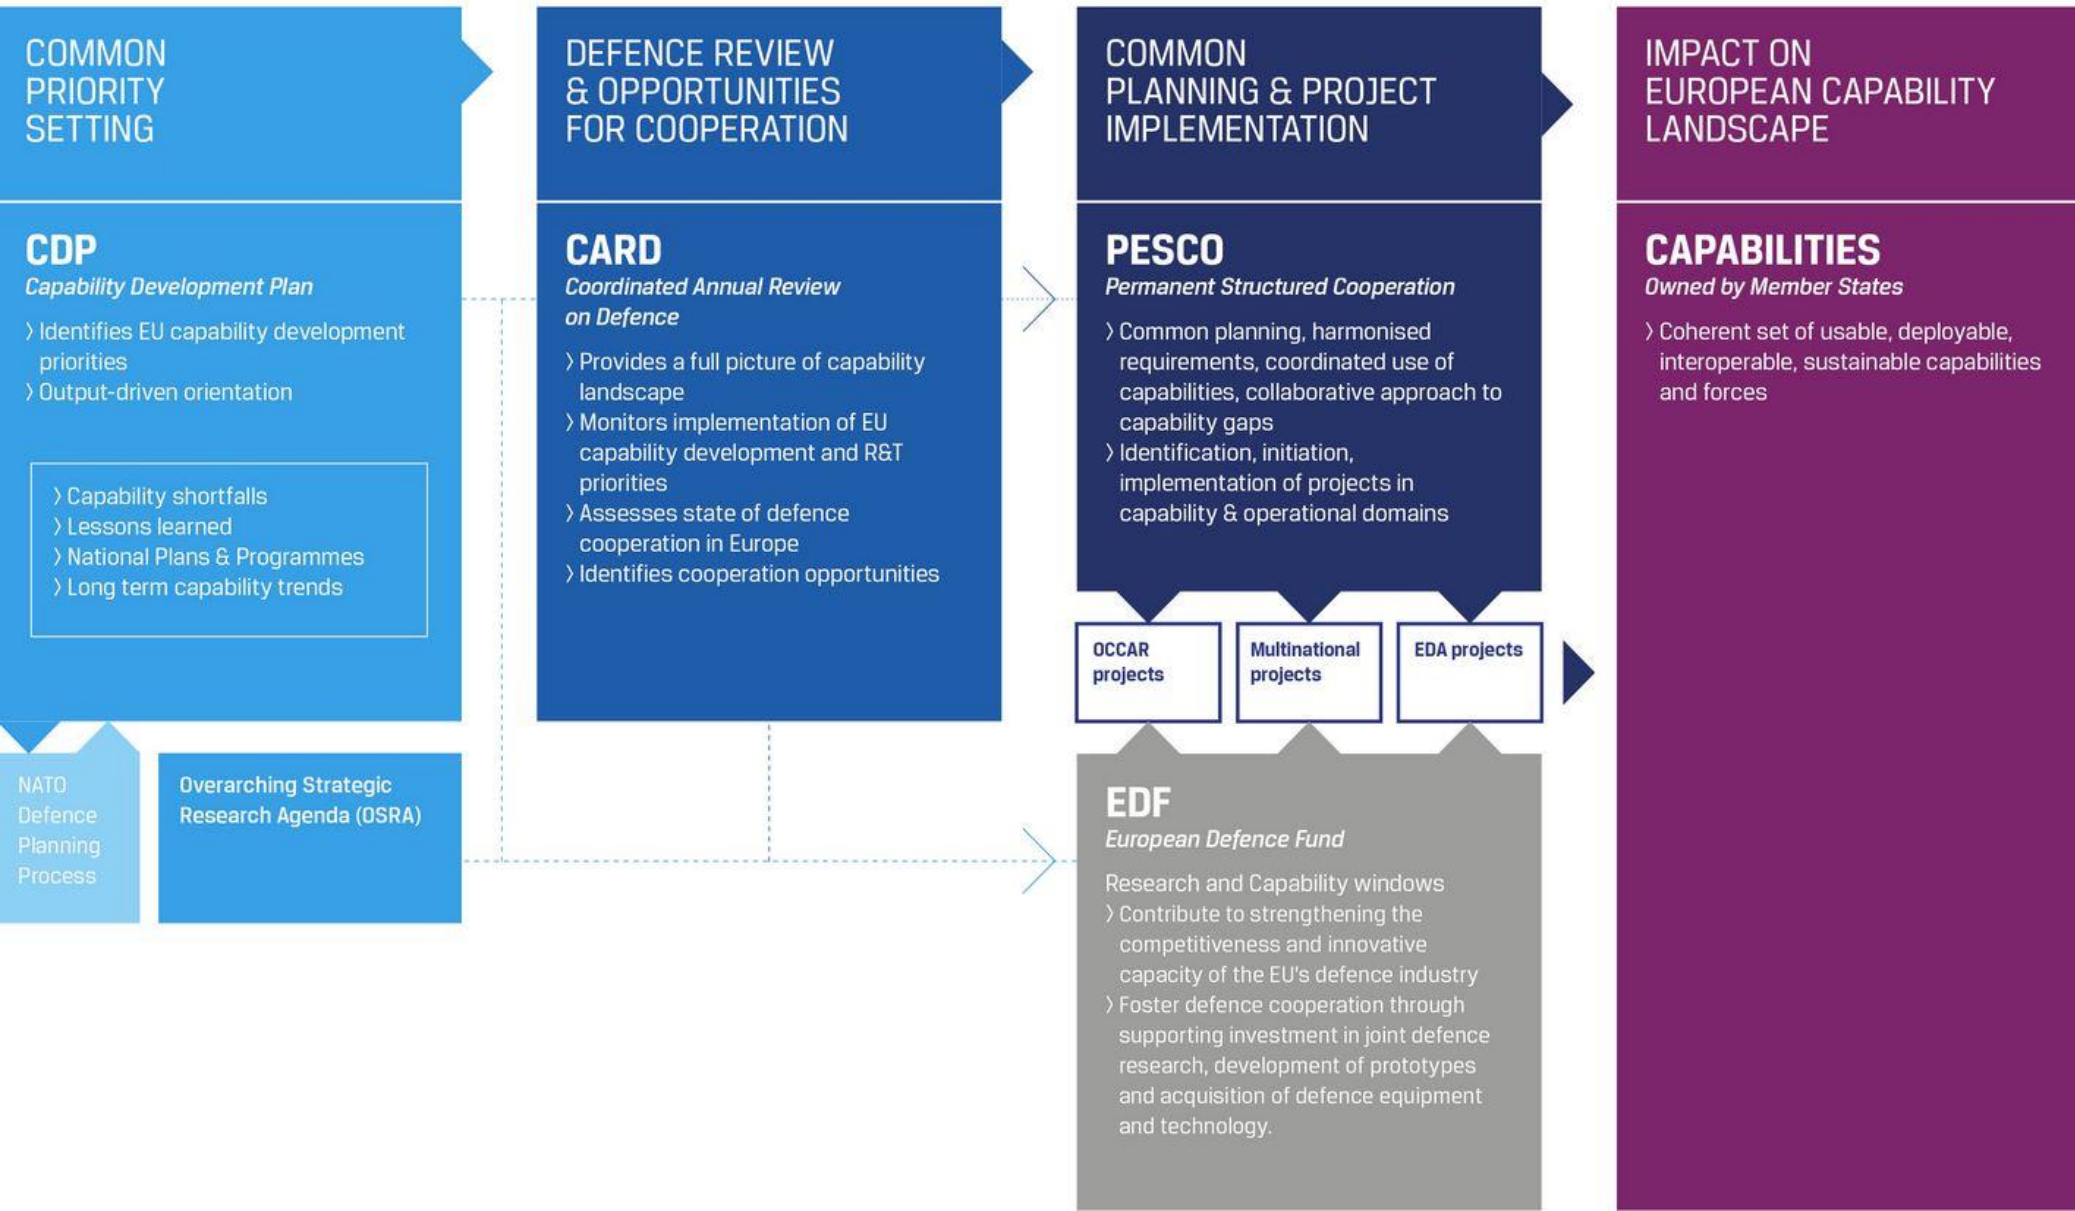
COMMON PRIORITY SETTING

CDP
Capability Development Plan
› Identifies EU capability development priorities
› Output-driven orientation

› Capability shortfalls
› Lessons learned
› National Plans & Programmes
› Long term capability trends

NATO Defence Planning Process

Overarching Strategic Research Agenda (OSRA)

DEFENCE REVIEW & OPPORTUNITIES FOR COOPERATION

CARD
Coordinated Annual Review on Defence
› Provides a full picture of capability landscape
› Monitors implementation of EU capability development and R&T priorities
› Assesses state of defence cooperation in Europe
› Identifies cooperation opportunities

COMMON PLANNING & PROJECT IMPLEMENTATION

PESCO
Permanent Structured Cooperation
› Common planning, harmonised requirements, coordinated use of capabilities, collaborative approach to capability gaps
› Identification, initiation, implementation of projects in capability & operational domains

OCCAR projects

Multinational projects

EDA projects

EDF
European Defence Fund
Research and Capability windows
› Contribute to strengthening the competitiveness and innovative capacity of the EU's defence industry
› Foster defence cooperation through supporting investment in joint defence research, development of prototypes and acquisition of defence equipment and technology.

IMPACT ON EUROPEAN CAPABILITY LANDSCAPE

CAPABILITIES
Owned by Member States
› Coherent set of usable, deployable, interoperable, sustainable capabilities and forces